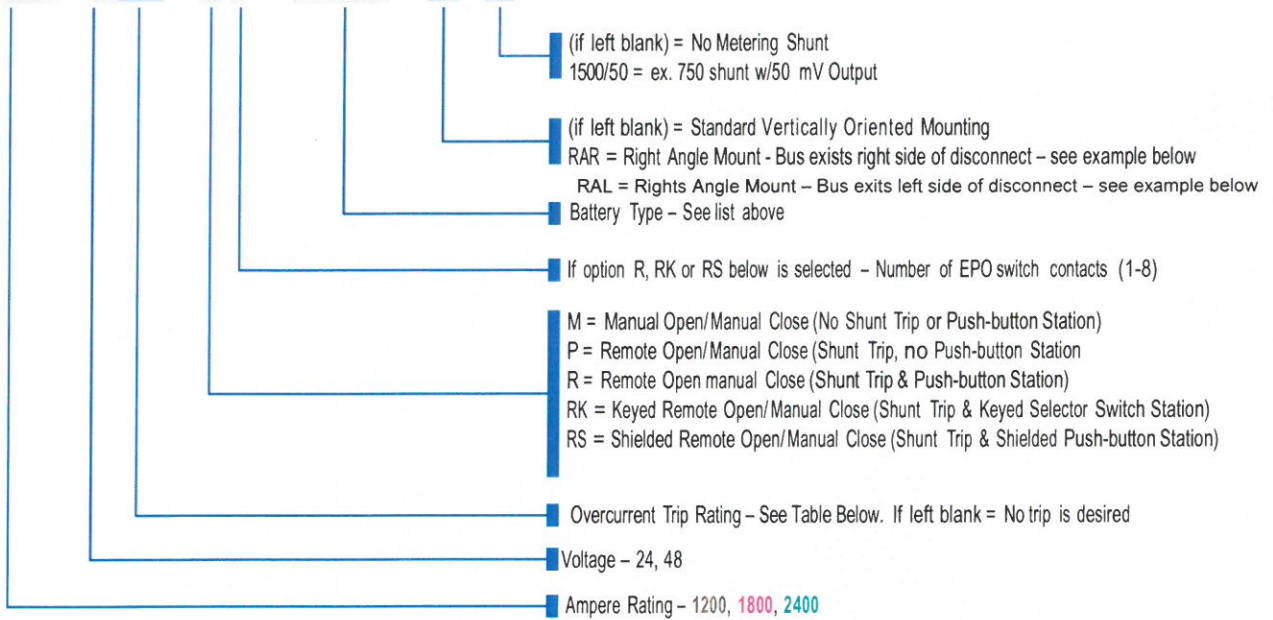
(if left blank) = No Metering Shunt
1500/50 = ex. 750 shunt w/50 mV Output

(if left blank) = Standard Vertically Oriented Mounting
RAR = Right Angle Mount - Bus exists right side of disconnect – see example below
RAL = Rights Angle Mount – Bus exits left side of disconnect – see example below

Battery Type – See list above

If option R, RK or RS below is selected – Number of EPO switch contacts (1-8)

M = Manual Open/Manual Close (No Shunt Trip or Push-button Station)
P = Remote Open/Manual Close (Shunt Trip, no Push-button Station
R = Remote Open manual Close (Shunt Trip & Push-button Station)
RK = Keyed Remote Open/Manual Close (Shunt Trip & Keyed Selector Switch Station)
RS = Shielded Remote Open/Manual Close (Shunt Trip & Shielded Push-button Station)

Overcurrent Trip Rating – See Table Below. If left blank = No trip is desired

Voltage – 24, 48

Ampere Rating – 1200, 1800, 2400